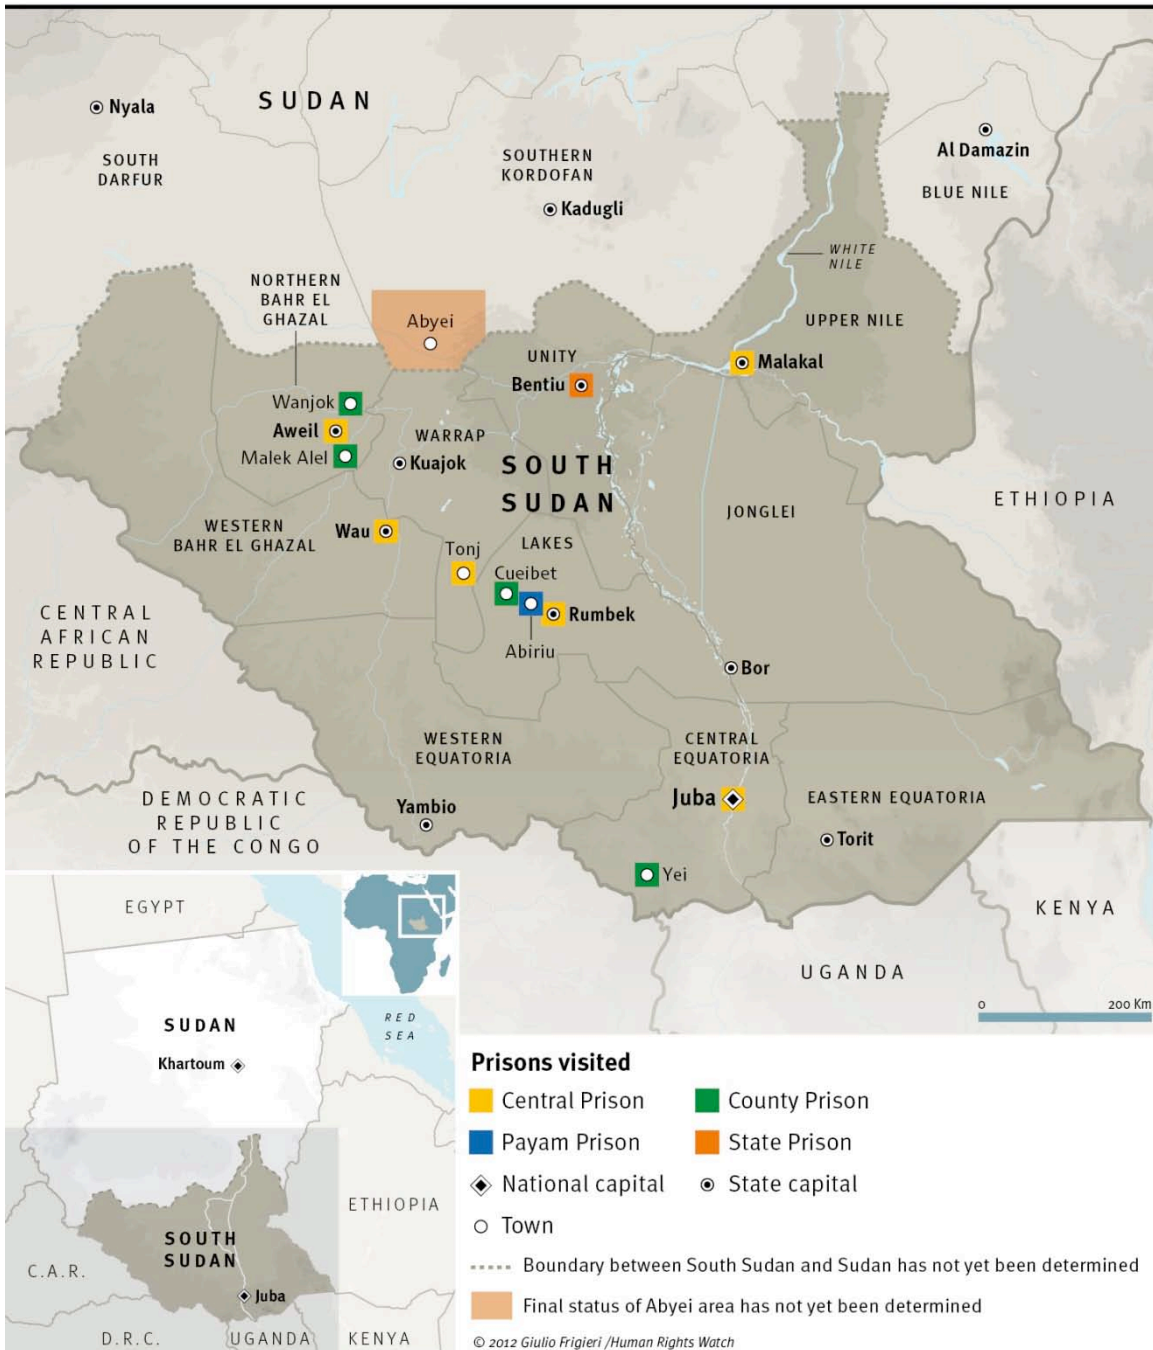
Nyala
SUDAN
SOUTH DARFUR
SOUTHERN KORDOFAN
Kadugli
Al Damazin
BLUE NILE
WHITE NILE
NORTHERN BAHR EL GHAZAL
Abyei
UNITY
Bentiu
UPPER NILE
Malakal
Wanjok
Aweil
Malek Alel
WARRAP
Kuajok
SOUTH SUDAN
WESTERN BAHR EL GHAZAL
Wau
Tonj
LAKES
Cueibet
Rumbek
Abiriu
JONGLEI
ETHIOPIA
CENTRAL AFRICAN REPUBLIC
Bor
WESTERN EQUATORIA
CENTRAL EQUATORIA
DEMOCRATIC REPUBLIC OF THE CONGO
Yambio
Juba
EASTERN EQUATORIA
Torit
Yei
KENYA
UGANDA
0
200 Km
EGYPT
SUDAN
Khartoum
RED SEA
ETHIOPIA
SOUTH SUDAN
C.A.R.
Juba
D.R.C.
UGANDA
KENYA

Prisons visited
Central Prison
County Prison
Payam Prison
State Prison
National capital
State capital
Town
Boundary between South Sudan and Sudan has not yet been determined
Final status of Abyei area has not yet been determined
© 2012 Giulio Frigieri /Human Rights Watch